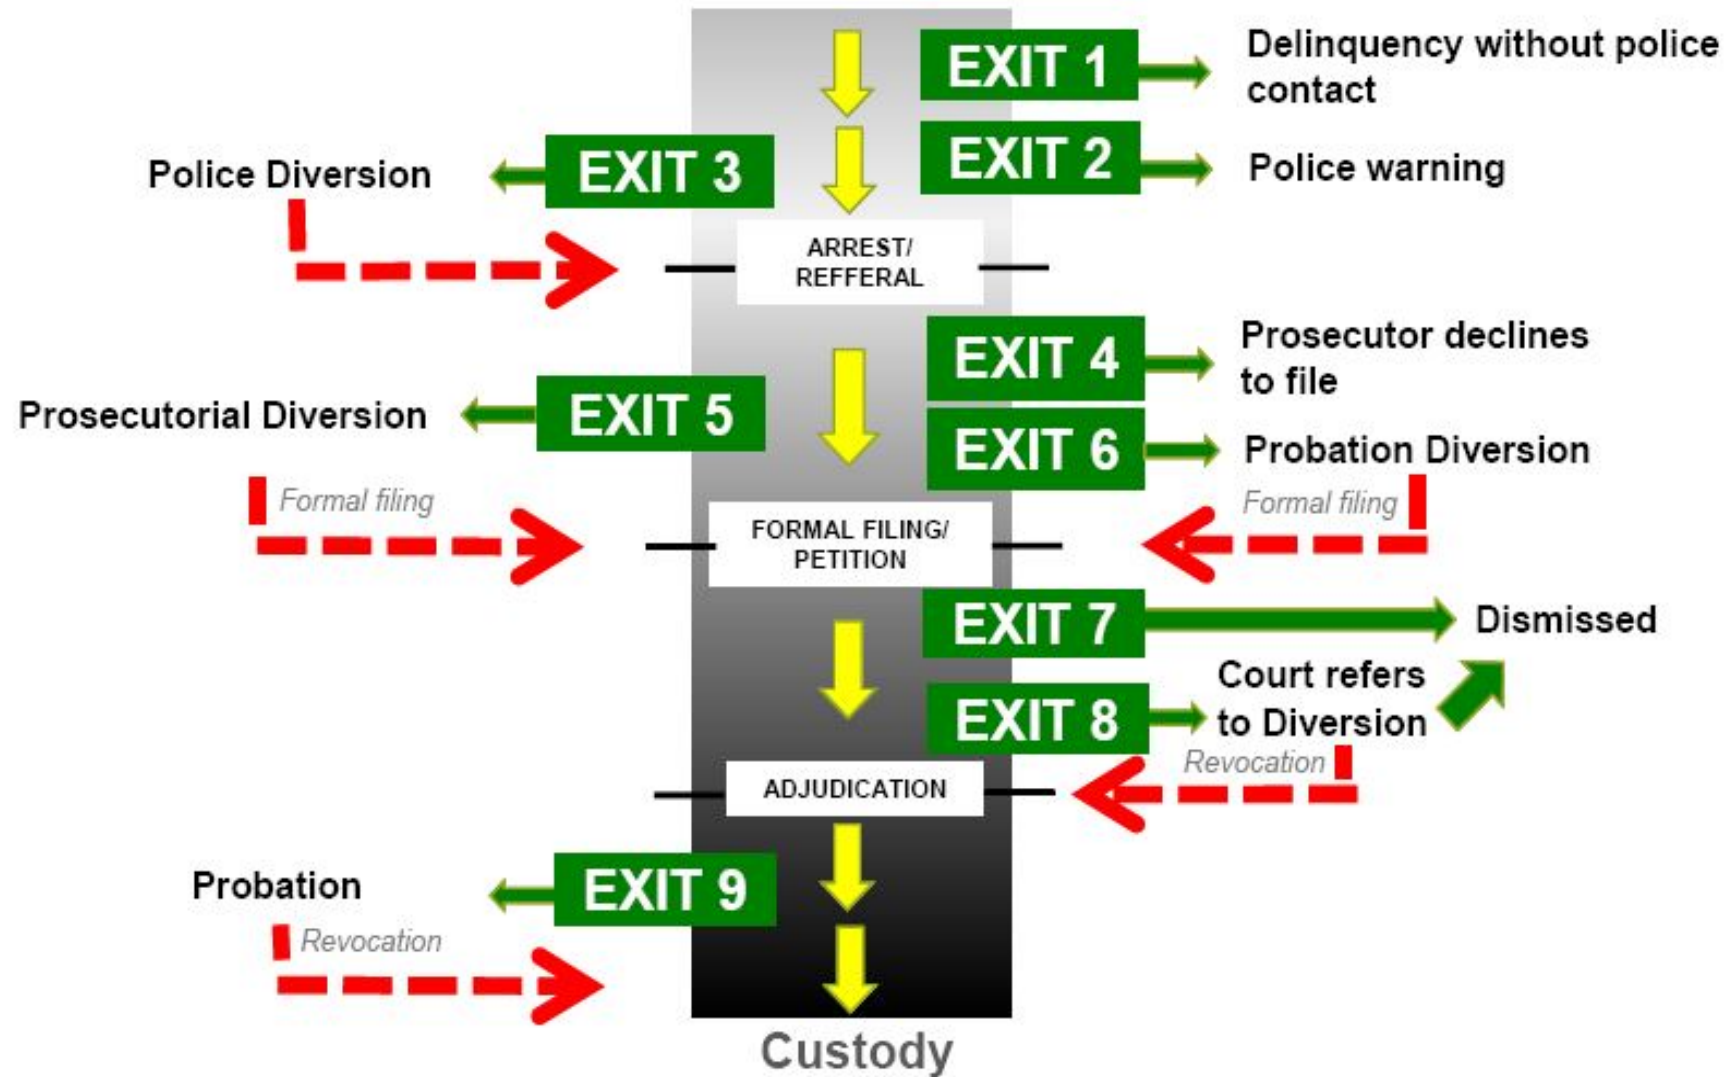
EXIT 1
Delinquency without police contact

EXIT 2
Police warning

Police Diversion
EXIT 3

ARREST/ REFFERAL

EXIT 4
Prosecutor declines to file

Prosecutorial Diversion
EXIT 5

EXIT 6
Probation Diversion

Formal filing

Formal filing

FORMAL FILING/ PETITION

EXIT 7
Dismissed

EXIT 8
Court refers to Diversion

Revocation

ADJUDICATION

Probation
EXIT 9

Revocation

Custody